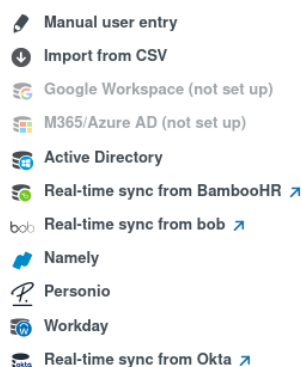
Manual user entry
Import from CSV
Google Workspace (not set up)
M365/Azure AD (not set up)
Active Directory
Real-time sync from BambooHR ↗
bob Real-time sync from bob ↗
Namely
Personio
Workday
Real-time sync from Okta ↗